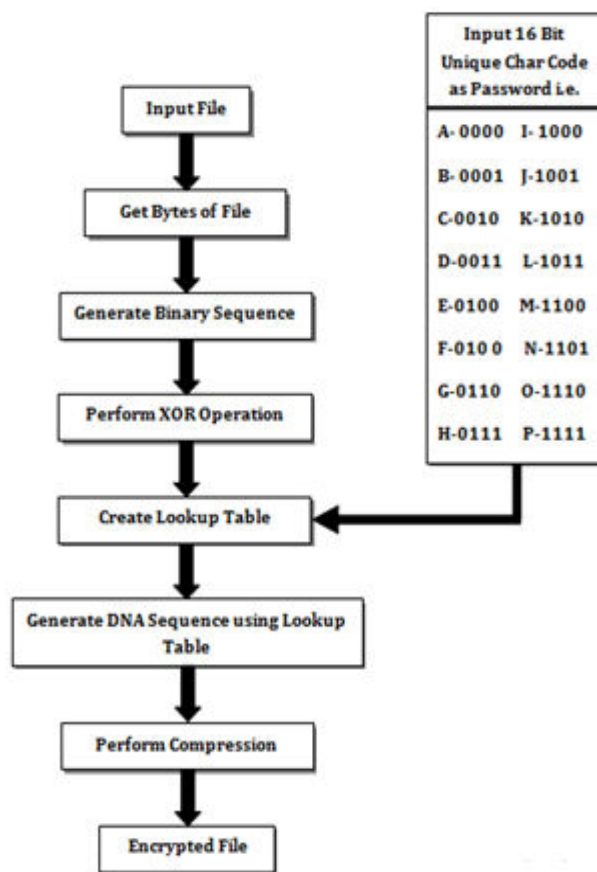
Input 16 Bit Unique Char Code as Password i.e.

| | |
|---|---|
| A- 0000 | I- 1000 |
| B- 0001 | J-1001 |
| C-0010 | K-1010 |
| D-0011 | L-1011 |
| E-0100 | M-1100 |
| F-010 0 | N-1101 |
| G-0110 | O-1110 |
| H-0111 | P-1111 |

Input File

Get Bytes of File

Generate Binary Sequence

Perform XOR Operation

Create Lookup Table

Generate DNA Sequence using Lookup Table

Perform Compression

Encrypted File